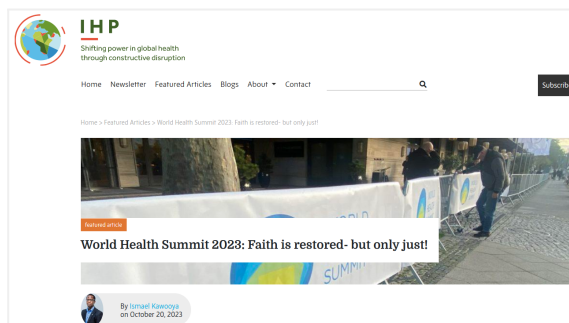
IHP

Shifting power in global health through constructive disruption

Home Newsletter Featured Articles Blogs About Contact

Subscrib

Home > Featured Articles > World Health Summit 2023: Faith is restored- but only just!

Featured article

World Health Summit 2023: Faith is restored- but only just!

By Ismael Kawooya
on October 20, 2023